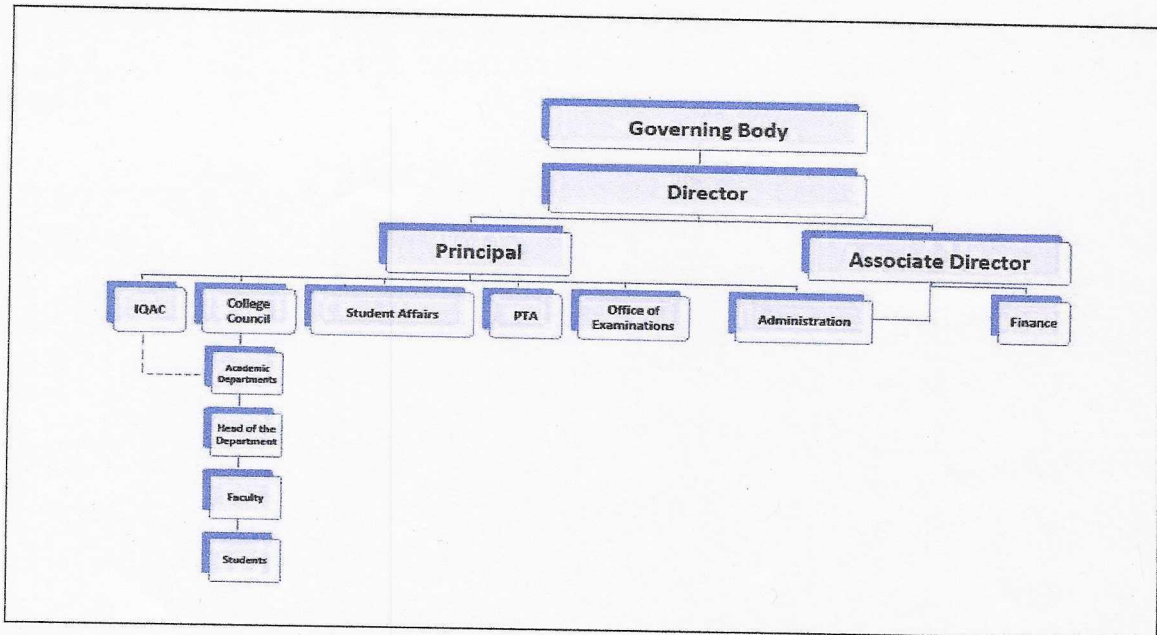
Governing Body

Director

Principal

Associate Director

IQAC

College Council

Student Affairs

PTA

Office of Examinations

Administration

Finance

Academic Departments

Head of the Department

Faculty

Students